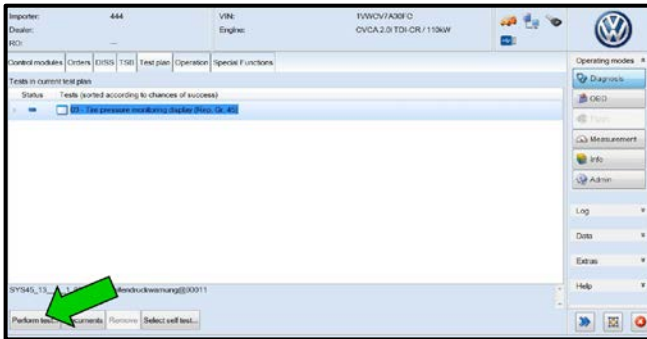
Importer: 444
Dealer:
RO: —

VIN: 1VWCV7A30FC
Engine: CVCA 2.0l TDI-CR / 110kW

Control modules | Orders | DISS | TSB | Test plan | Operation | Special Functions

Tests in current test plan
Status | Tests (sorted according to chances of success)
03 - Tire pressure monitoring display (Rep. Gr. 40)

SYS45_13_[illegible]1_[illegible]ellendruckwarnung@00011

Perform test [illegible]cuments | Remove | Select self test...

Operating modes
Diagnosis
OBD
Flash
Measurement
Info
Admin

Log
Data
Extras
Help